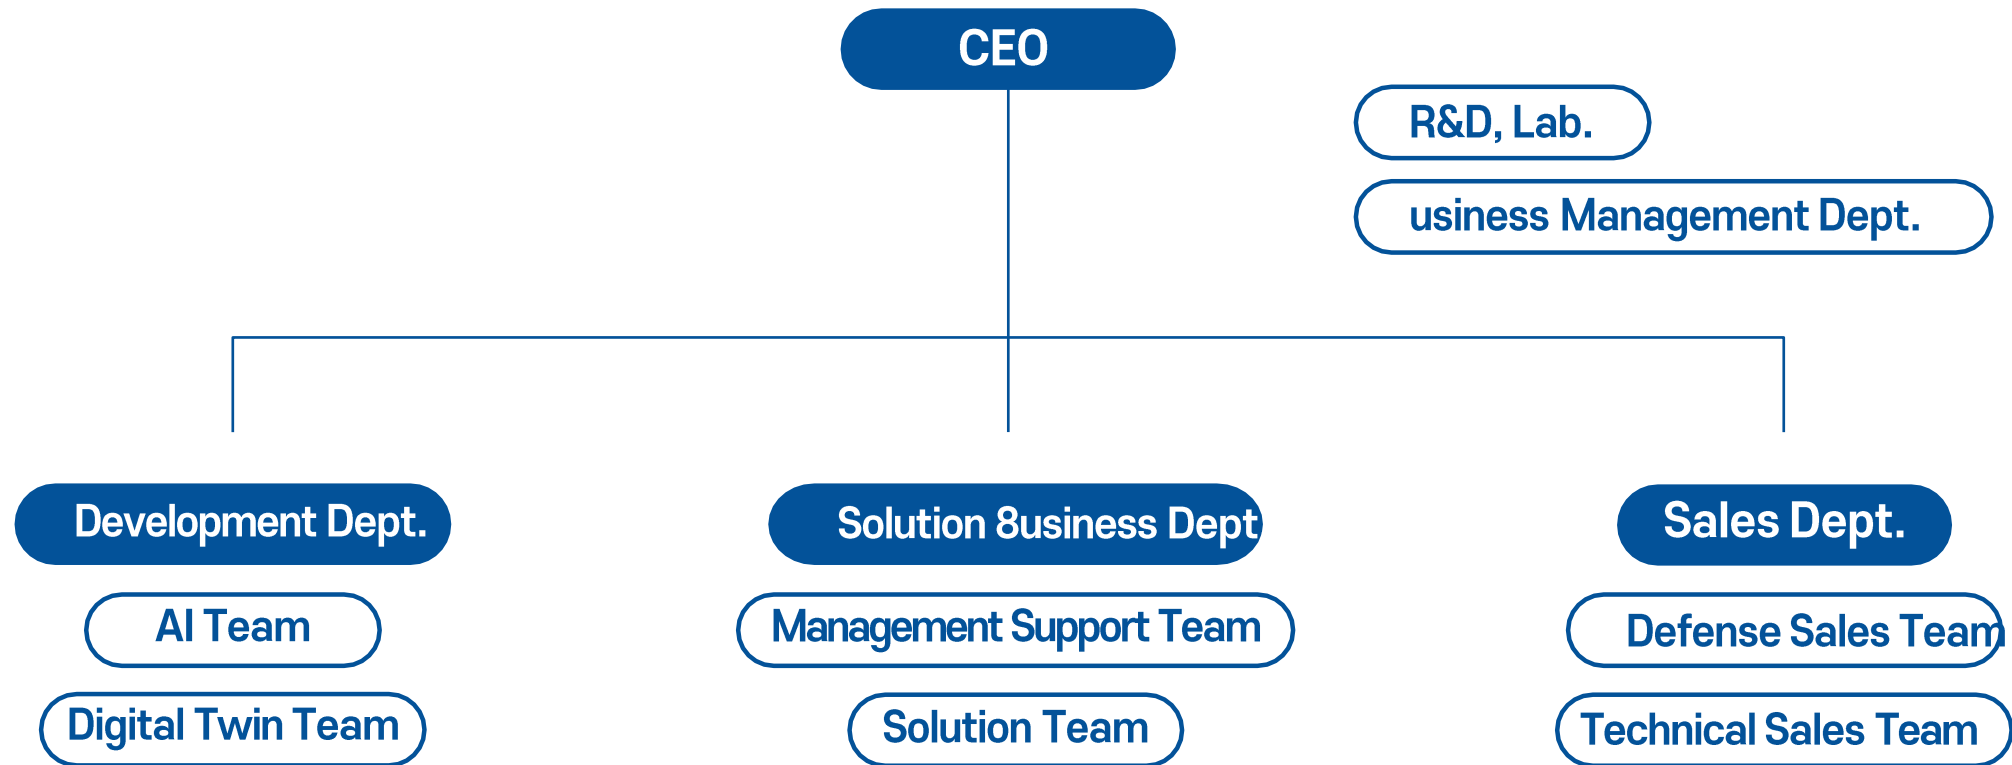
CEO

R&D, Lab.

usiness Management Dept.

Development Dept.

AI Team

Digital Twin Team

Solution 8usiness Dept

Management Support Team

Solution Team

Sales Dept.

Defense Sales Team

Technical Sales Team